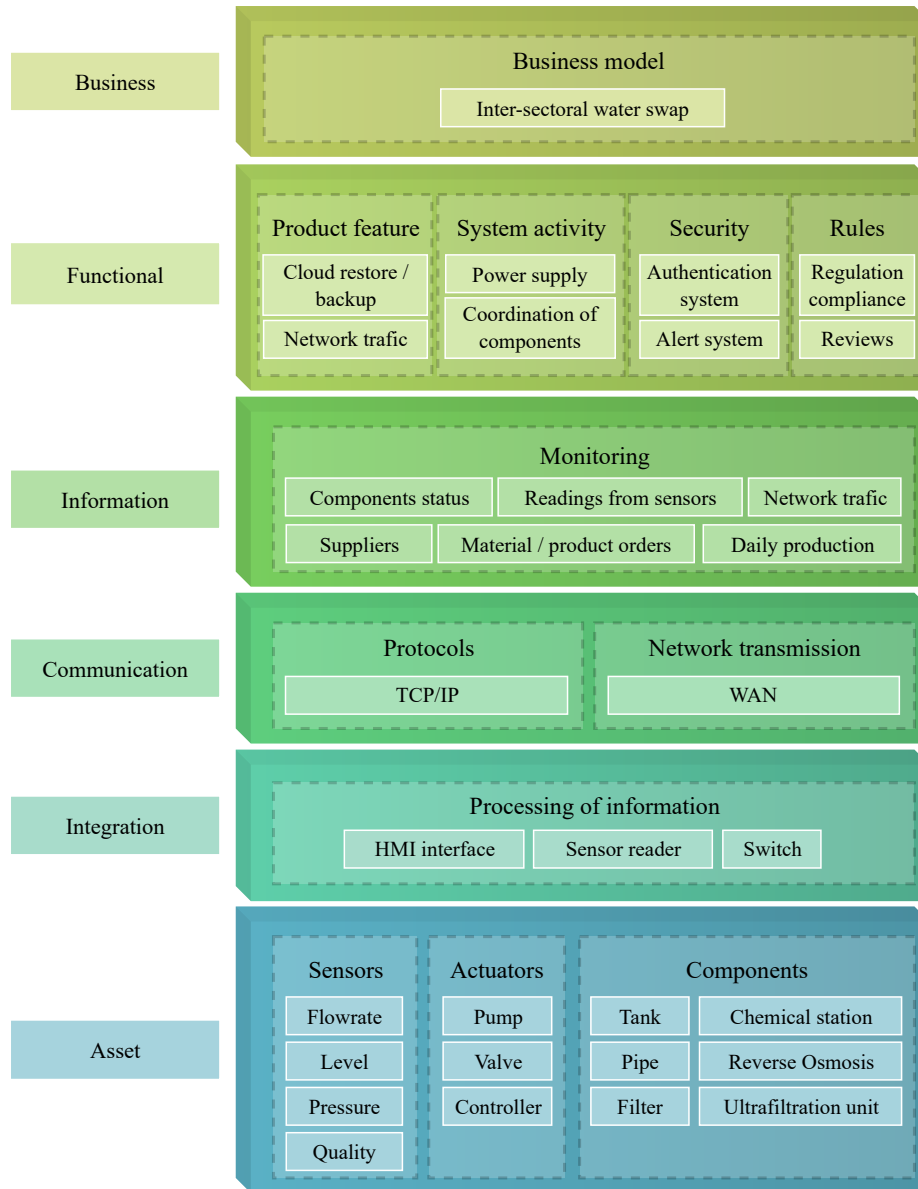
Business

Business model

Inter-sectoral water swap

Functional

Product feature

Cloud restore / backup

Network trafic

System activity

Power supply

Coordination of components

Security

Authentication system

Alert system

Rules

Regulation compliance

Reviews

Information

Monitoring

Components status

Readings from sensors

Network trafic

Suppliers

Material / product orders

Daily production

Communication

Protocols

TCP/IP

Network transmission

WAN

Integration

Processing of information

HMI interface

Sensor reader

Switch

Asset

Sensors

Flowrate

Level

Pressure

Quality

Actuators

Pump

Valve

Controller

Components

Tank

Chemical station

Pipe

Reverse Osmosis

Filter

Ultrafiltration unit